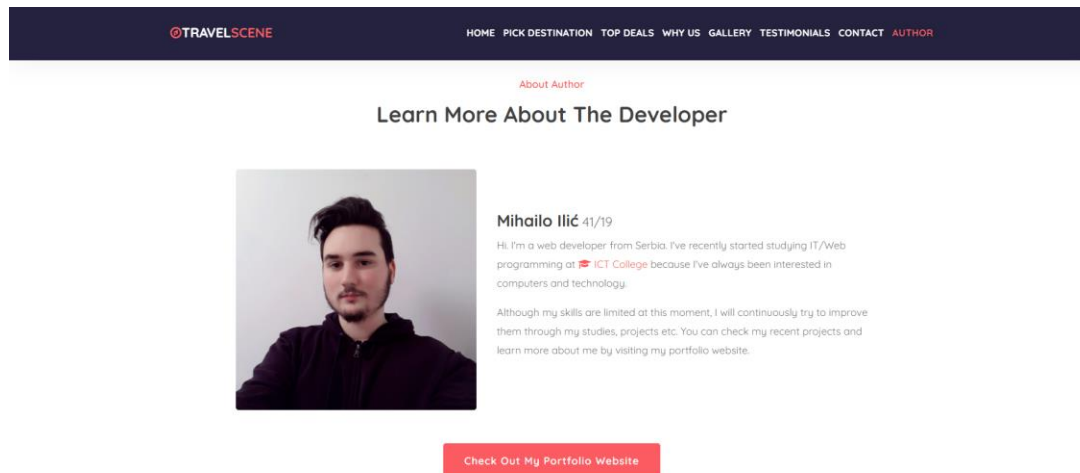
TRAVELSCENE

HOME PICK DESTINATION TOP DEALS WHY US GALLERY TESTIMONIALS CONTACT AUTHOR

About Author

Learn More About The Developer

Mihailo Ilić 41/19

Hi. I'm a web developer from Serbia. I've recently started studying IT/Web programming at ICT College because I've always been interested in computers and technology.

Although my skills are limited at this moment, I will continuously try to improve them through my studies, projects etc. You can check my recent projects and learn more about me by visiting my portfolio website.

Check Out My Portfolio Website